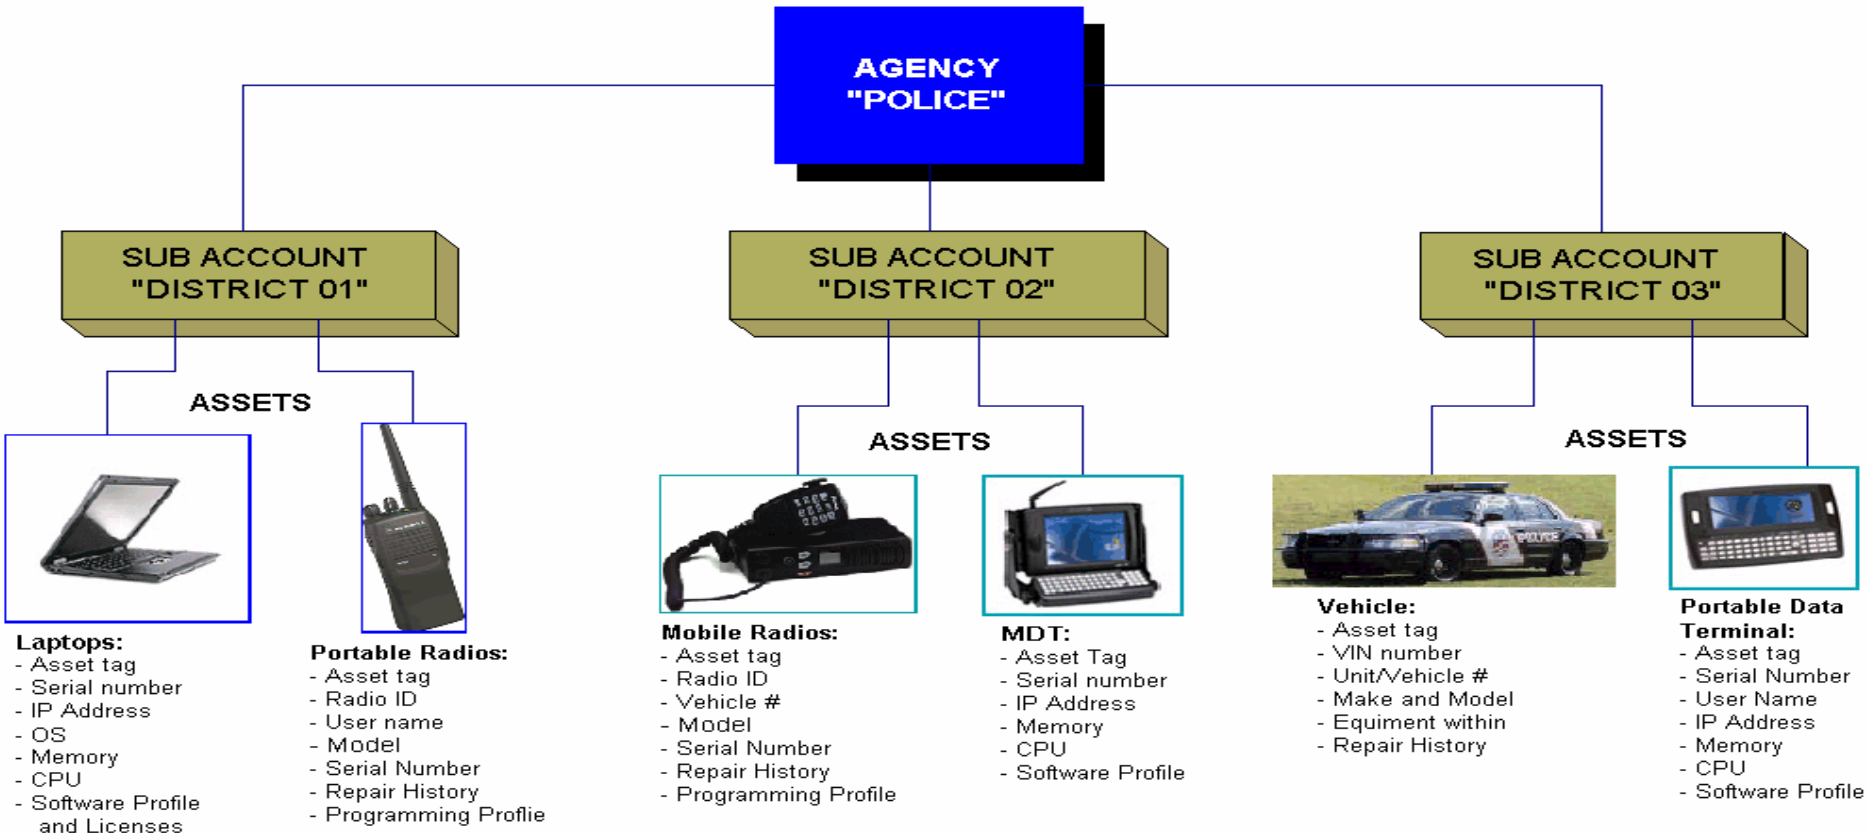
AGENCY
"POLICE"

SUB ACCOUNT
"DISTRICT 01"

SUB ACCOUNT
"DISTRICT 02"

SUB ACCOUNT
"DISTRICT 03"

ASSETS

ASSETS

ASSETS

POLICE

Laptops:
- Asset tag
- Serial number
- IP Address
- OS
- Memory
- CPU
- Software Profile and Licenses

Portable Radios:
- Asset tag
- Radio ID
- User name
- Model
- Serial Number
- Repair History
- Programming Proflie

Mobile Radios:
- Asset tag
- Radio ID
- Vehicle #
- Model
- Serial Number
- Repair History
- Programming Profile

MDT:
- Asset Tag
- Serial number
- IP Address
- Memory
- CPU
- Software Profile

Vehicle:
- Asset tag
- VIN number
- Unit/Vehicle #
- Make and Model
- Equiment within
- Repair History

Portable Data Terminal:
- Asset tag
- Serial Number
- User Name
- IP Address
- Memory
- CPU
- Software Profile